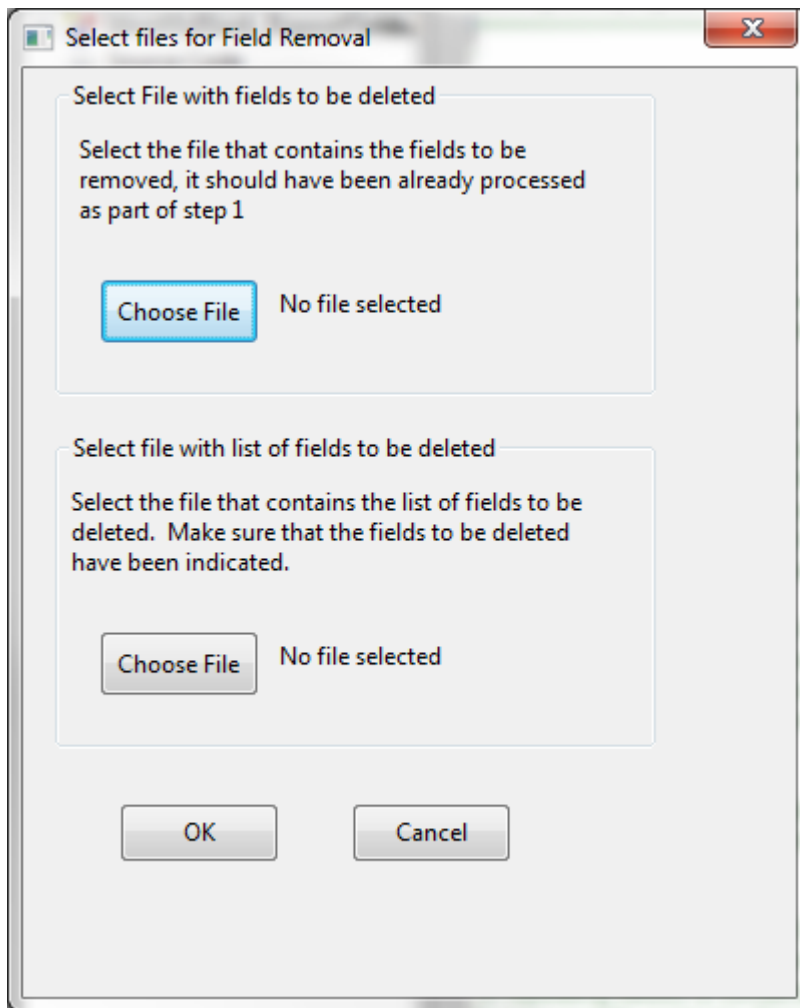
Select files for Field Removal

Select File with fields to be deleted

Select the file that contains the fields to be removed, it should have been already processed as part of step 1

Choose File No file selected

Select file with list of fields to be deleted

Select the file that contains the list of fields to be deleted. Make sure that the fields to be deleted have been indicated.

Choose File No file selected

OK

Cancel